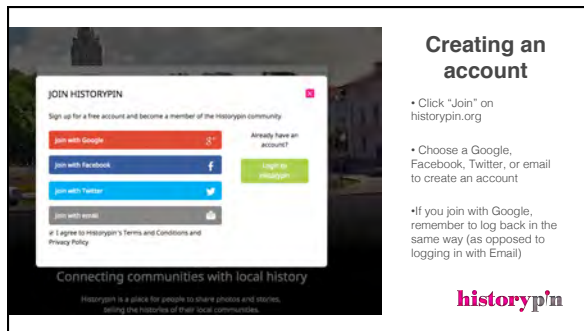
JOIN HISTORYPIN

Sign up for a free account and become a member of the Historypin community

Join with Google $g^+$

Join with Facebook f

Join with Twitter

Join with email

Already have an account?

Login to Historypin

I agree to Historypin's Terms and Conditions and Privacy Policy

Connecting communities with local history

Historypin is a place for people to share photos and stories, telling the histories of their local communities.

Creating an account

• Click "Join" on historypin.org

• Choose a Google, Facebook, Twitter, or email to create an account

•If you join with Google, remember to log back in the same way (as opposed to logging in with Email)

historypin